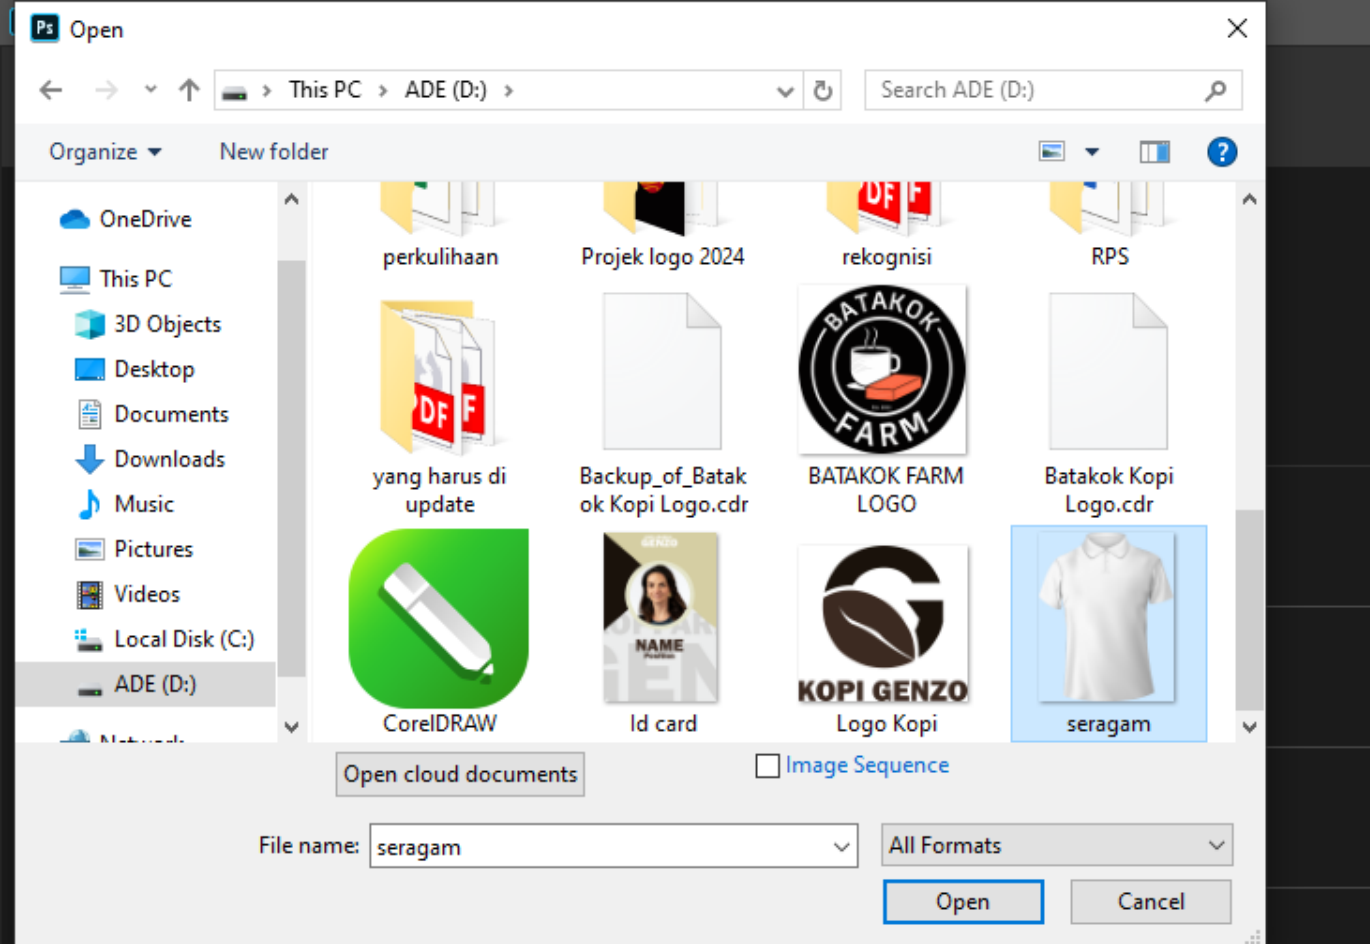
Ps Open

This PC > ADE (D:) >

Search ADE (D:)

Organize ▾ New folder

OneDrive

This PC

3D Objects

Desktop

Documents

Downloads

Music

Pictures

Videos

Local Disk (C:)

ADE (D:)

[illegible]

perkulihaan

Projek logo 2024

rekognisi

RPS

yang harus di update

Backup_of_Batakok Kopi Logo.cdr

BATAKOK FARM LOGO

Batakok Kopi Logo.cdr

CorelDRAW

Id card

Logo Kopi

seragam

BATAKOK FARM

NAME

KOPI GENZO

Open cloud documents

Image Sequence

File name: seragam

All Formats

Open

Cancel